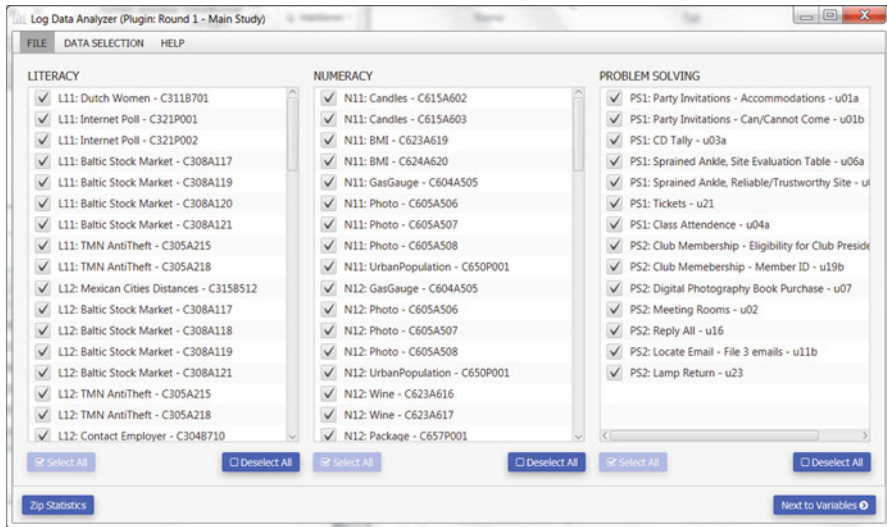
Log Data Analyzer (Plugin: Round 1 - Main Study)

FILE DATA SELECTION HELP

LITERACY

L11: Dutch Women - C311B701
L11: Internet Poll - C321P001
L11: Internet Poll - C321P002
L11: Baltic Stock Market - C308A117
L11: Baltic Stock Market - C308A119
L11: Baltic Stock Market - C308A120
L11: Baltic Stock Market - C308A121
L11: TMN AntiTheft - C305A215
L11: TMN AntiTheft - C305A218
L12: Mexican Cities Distances - C315B512
L12: Baltic Stock Market - C308A117
L12: Baltic Stock Market - C308A118
L12: Baltic Stock Market - C308A119
L12: Baltic Stock Market - C308A121
L12: TMN AntiTheft - C305A215
L12: TMN AntiTheft - C305A218
L12: Contact Employer - C304B710

Select All
Deselect All

NUMERACY

N11: Candles - C615A602
N11: Candles - C615A603
N11: BMI - C623A619
N11: BMI - C624A620
N11: GasGauge - C604A505
N11: Photo - C605A506
N11: Photo - C605A507
N11: Photo - C605A508
N11: UrbanPopulation - C650P001
N12: GasGauge - C604A505
N12: Photo - C605A506
N12: Photo - C605A507
N12: Photo - C605A508
N12: UrbanPopulation - C650P001
N12: Wine - C623A616
N12: Wine - C623A617
N12: Package - C657P001

Select All
Deselect All

PROBLEM SOLVING

PS1: Party Invitations - Accommodations - u01a
PS1: Party Invitations - Can/Cannot Come - u01b
PS1: CD Tally - u03a
PS1: Sprained Ankle, Site Evaluation Table - u06a
PS1: Sprained Ankle, Reliable/Trustworthy Site - u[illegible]
PS1: Tickets - u21
PS1: Class Attendence - u04a
PS2: Club Membership - Eligibility for Club Preside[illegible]
PS2: Club Memebership - Member ID - u19b
PS2: Digital Photography Book Purchase - u07
PS2: Meeting Rooms - u02
PS2: Reply All - u16
PS2: Locate Email - File 3 emails - u11b
PS2: Lamp Return - u23

Select All
Deselect All

Zip Statistics
Next to Variables